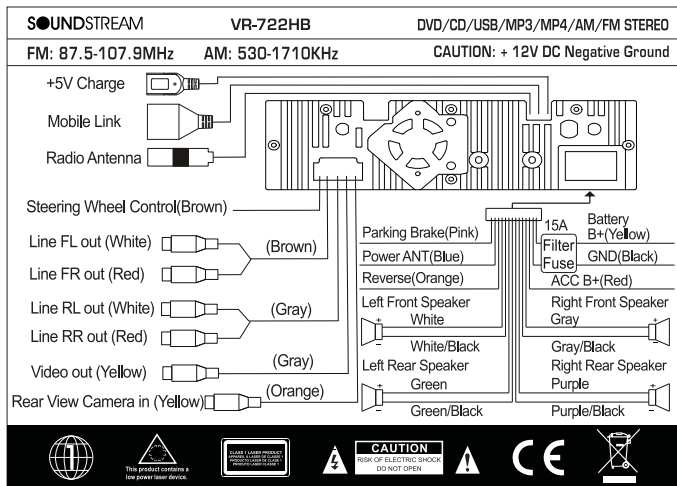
SOUNDSTREAM VR-722HB DVD/CD/USB/MP3/MP4/AM/FM STEREO

FM: 87.5-107.9MHz AM: 530-1710KHz CAUTION: + 12V DC Negative Ground

+5V Charge

Mobile Link

Radio Antenna

Steering Wheel Control(Brown)

Line FL out (White)

Line FR out (Red)

(Brown)

Line RL out (White)

Line RR out (Red)

(Gray)

Video out (Yellow)

(Gray)

Rear View Camera in (Yellow)

(Orange)

Parking Brake(Pink)

Power ANT(Blue)

Reverse(Orange)

Left Front Speaker

White

White/Black

Left Rear Speaker

Green

Green/Black

15A

Filter

Fuse

Battery B+(Yellow)

GND(Black)

ACC B+(Red)

Right Front Speaker

Gray

Gray/Black

Right Rear Speaker

Purple

Purple/Black

+

-

+

-

+

-

+

-

This product contains a low power laser device.

CLASS 1 LASER PRODUCT

CAUTION

RISK OF ELECTRIC SHOCK DO NOT OPEN

CE